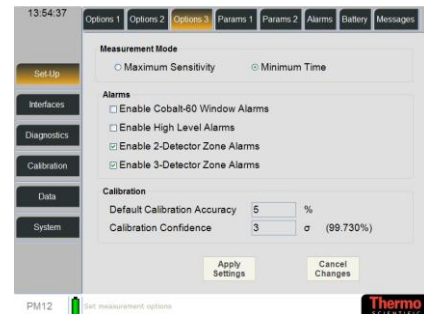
13:54:37

Options 1 | Options 2 | Options 3 | Params 1 | Params 2 | Alarms | Battery | Messages

Set-Up
Interfaces
Diagnostics
Calibration
Data
System

Measurement Mode
○ Maximum Sensitivity ⊙ Minimum Time

Alarms
☐ Enable Cobalt-60 Window Alarms
☐ Enable High Level Alarms
☑ Enable 2-Detector Zone Alarms
☑ Enable 3-Detector Zone Alarms

Calibration
Default Calibration Accuracy 5 %
Calibration Confidence 3 σ (99.730%)

Apply Settings
Cancel Changes

PM12
Set measurement options
Thermo SCIENTIFIC